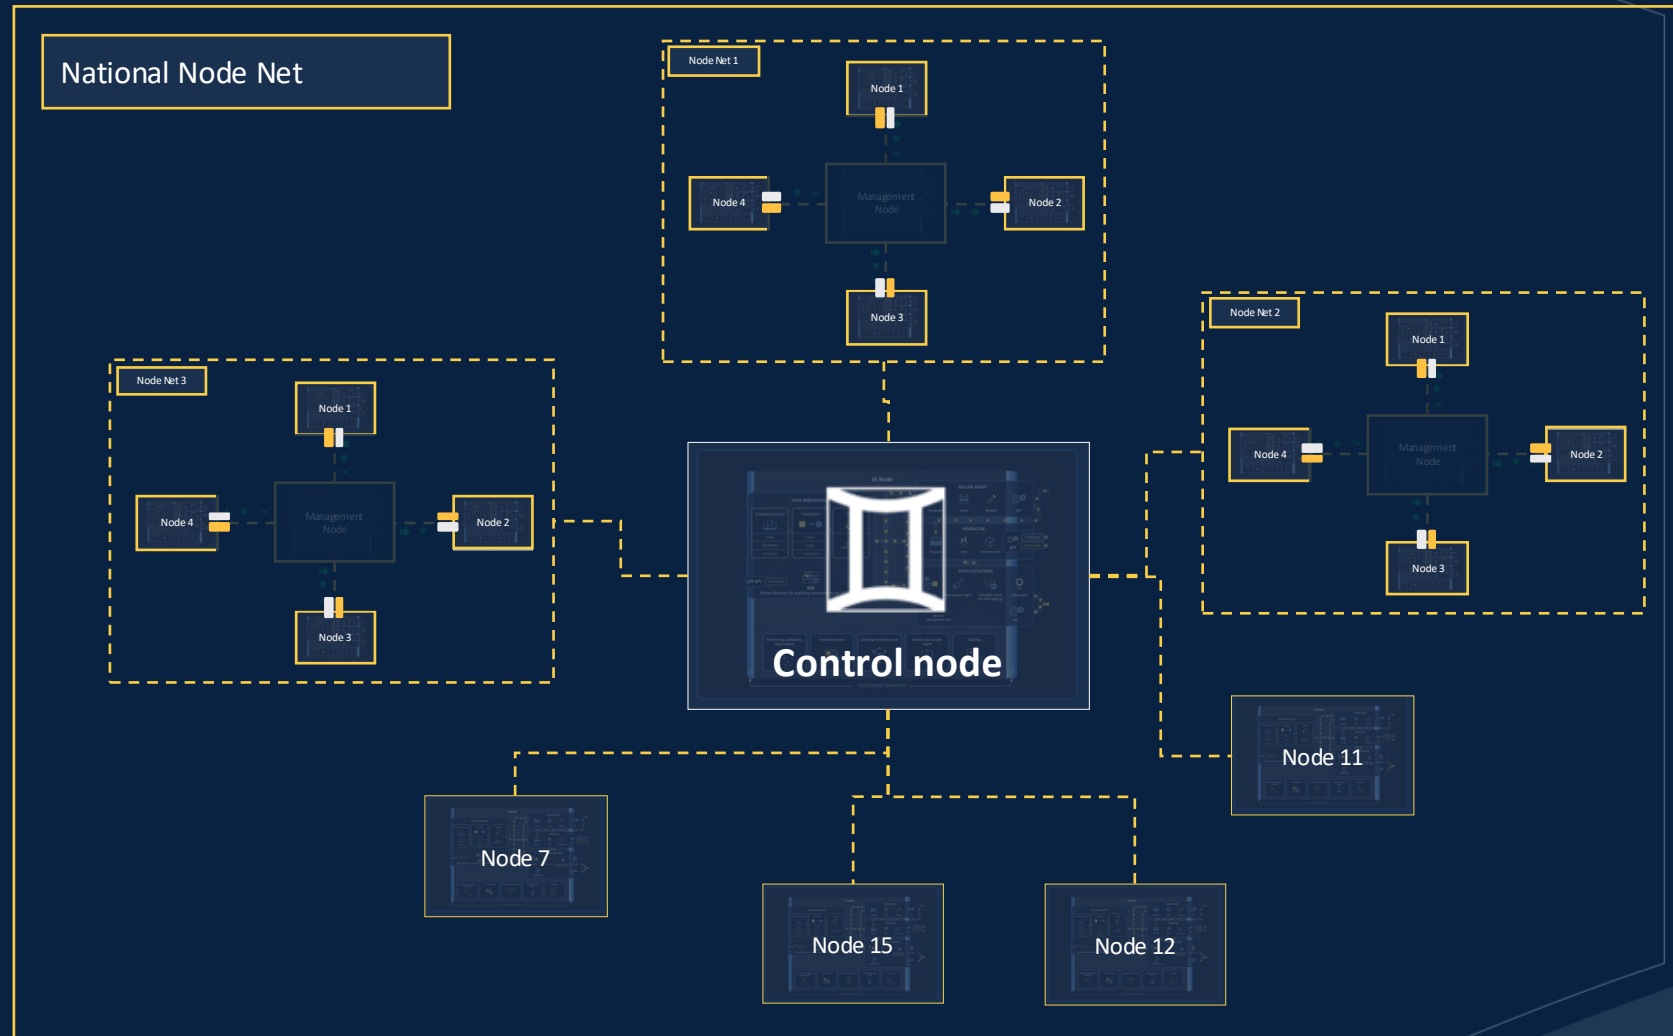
National Node Net

Node Net 1

Node 1

Node 4

Management Node

Node 2

Node 3

Node Net 2

Node 1

Node 4

Management Node

Node 2

Node 3

Node Net 3

Node 1

Node 4

Management Node

Node 2

Node 3

Control node

Node 11

Node 7

Node 15

Node 12